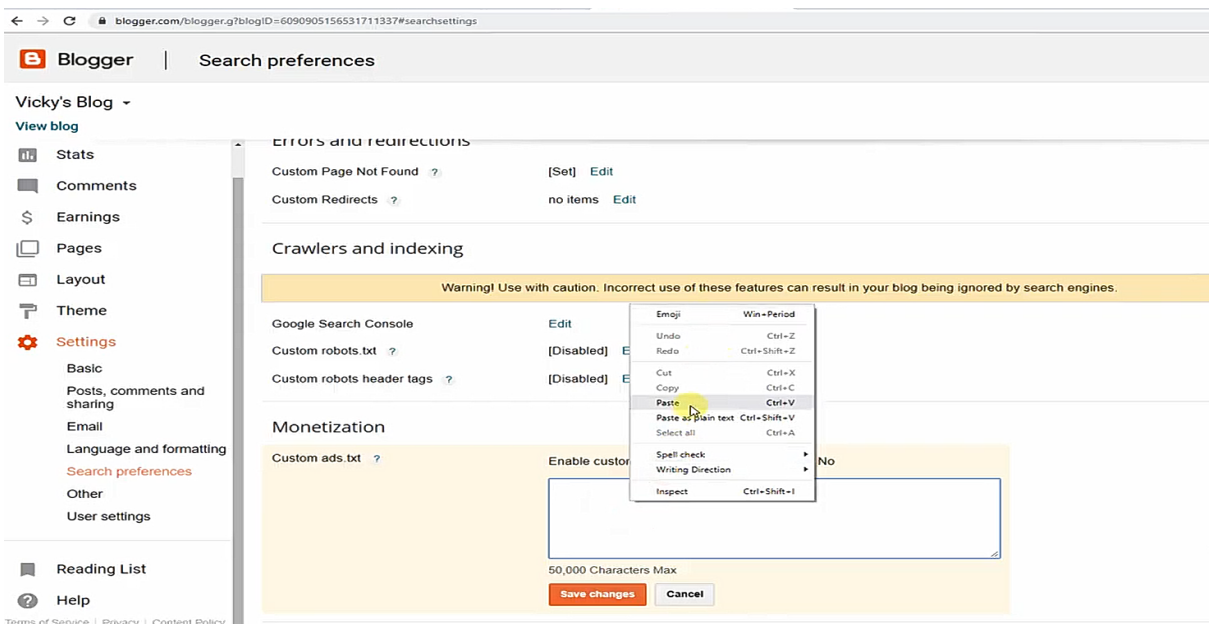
blogger.com/blogger.g?blogID=6090905156531711337#searchsettings

Blogger | Search preferences

Vicky's Blog
View blog

Stats
Comments
Earnings
Pages
Layout
Theme
Settings
Basic
Posts, comments and sharing
Email
Language and formatting
Search preferences
Other
User settings

Reading List
Help

Terms of Service | Privacy | Content Policy

Errors and redirections

Custom Page Not Found ? [Set] Edit
Custom Redirects ? no items Edit

Crawlers and indexing

Warning! Use with caution. Incorrect use of these features can result in your blog being ignored by search engines.

Google Search Console Edit
Custom robots.txt ? [Disabled] E
Custom robots header tags ? [Disabled] E

Monetization

Custom ads.txt ? Enable custor No

50,000 Characters Max

Save changes Cancel

| | |
|---|---|
| Emoji | Win+Period |
| Undo | Ctrl+Z |
| Redo | Ctrl+Shift+Z |
| Cut | Ctrl+X |
| Copy | Ctrl+C |
| Paste | Ctrl+V |
| Paste as plain text | Ctrl+Shift+V |
| Select all | Ctrl+A |
| Spell check | |
| Writing Direction | |
| Inspect | Ctrl+Shift+I |